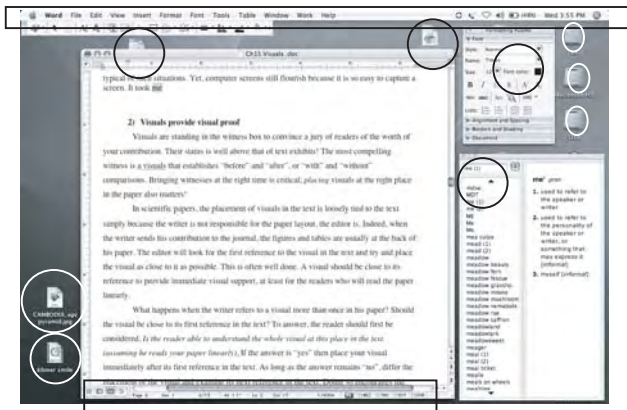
Word File Edit View Insert Format Font Tools Table Window Work Help

Wed 3:51 PM

Ch11 Visuals.doc

typical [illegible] situations. Yet, computer screens still flourish because it is so easy to capture a screen. It took me

2) Visuals provide visual proof

Visuals are standing in the witness box to convince a jury of readers of the worth of your contribution. Their status is well above that of text exhibits! The most compelling witness is a visuals that establishes "before" and "after", or "with" and "without" comparisons. Bringing witnesses at the right time is critical; placing visuals at the right place in the paper also matters!

In scientific papers, the placement of visuals in the text is loosely tied to the text simply because the writer is not responsible for the paper layout, the editor is. Indeed, when the writer sends his contribution to the journal, the figures and tables are usually at the back of his paper. The editor will look for the first reference to the visual in the text and try and place the visual as close to it as possible. This is often well done. A visual should be close to its reference to provide immediate visual support, at least for the readers who will read the paper linearly.

What happens when the writer refers to a visual more than once in his paper? Should the visual be close to its first reference in the text? To answer, the reader should first be considered. Is the reader able to understand the whole visual at this place in the text (assuming he reads your paper linearly)? If the answer is "yes" then place your visual immediately after its first reference in the text. As long as the answer remains "no", differ the

Formatting Palette
Style: Normal
Name: Times
Size: 12
Font color
Alignment and Spacing
Borders and Shading
Document

me (1)

me1 pron
1. used to refer to the speaker or writer
2. used to refer to the personality of the speaker or writer, or something that may express it (informal)
3. myself (informal)

mdse
MDT
me (1)
me (2)
ME
Me
me.
mea culpa
mead (1)
mead (2)
meadow
meadow beauty
meadow fern
meadow fescue
meadow grass
meadow lark
meadow mouse
meadow mushroom
meadow nematode
meadow rue
meadow saffron
meadowland
meadowlark
meadowsweet
meager
meal (1)
meal (2)
meal ticket
meals
meals on wheels
mealtime

CAMBODIA_spi pyramid.jpg

dinner smile